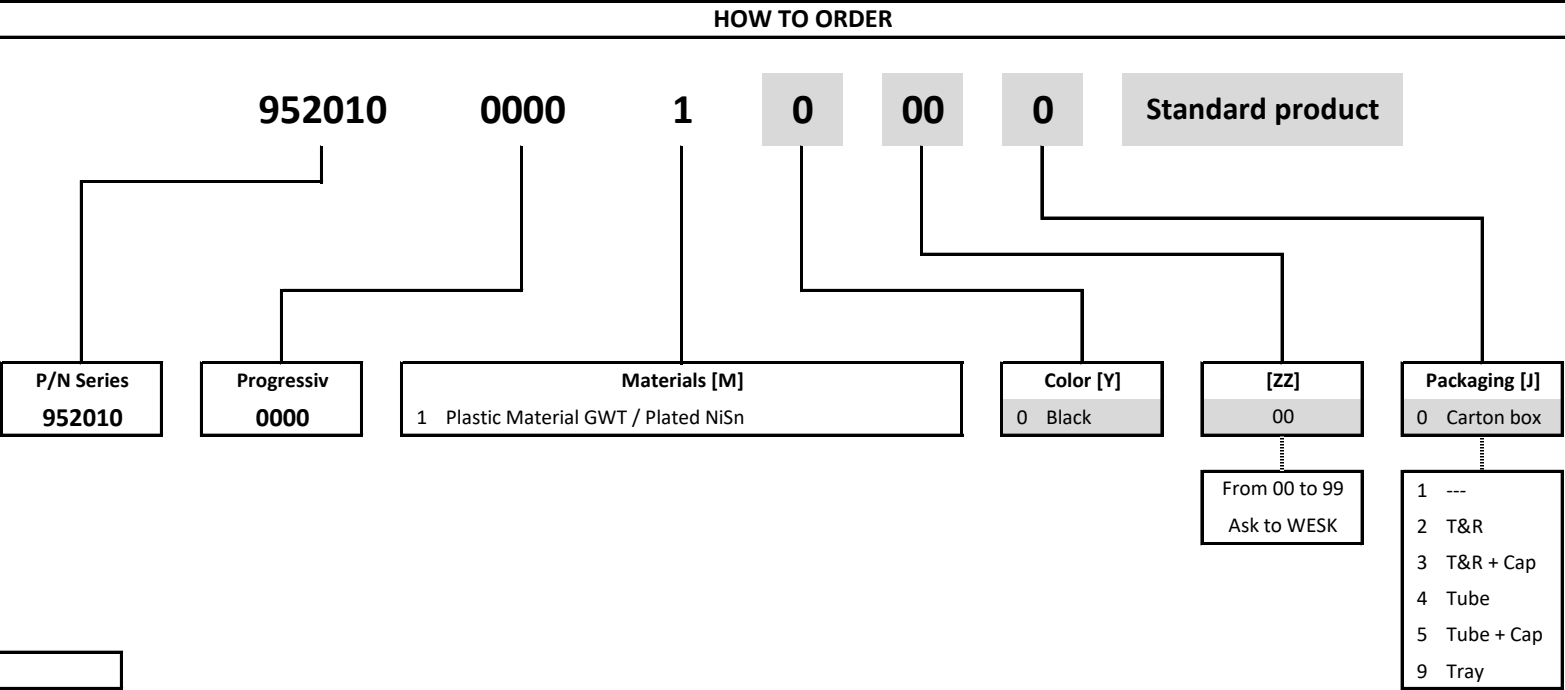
HOW TO ORDER

952010 0000 1 0 00 0 Standard product

| P/N Series |
|---|
| 952010 |

| Progressiv |
|---|
| 0000 |

| Materials [M] |
|---|
| 1 Plastic Material GWT / Plated NiSn |

| Color [Y] |
|---|
| 0 Black |

| [ZZ] |
|---|
| 00 |

From 00 to 99
Ask to WESK

| Packaging [J] |
|---|
| 0 Carton box |

1 ---
2 T&R
3 T&R + Cap
4 Tube
5 Tube + Cap
9 Tray